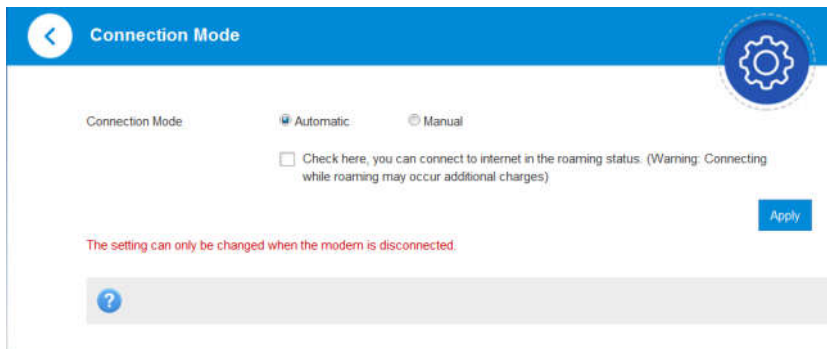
Connection Mode

Connection Mode

Automatic

Manual

Check here, you can connect to internet in the roaming status. (Warning: Connecting while roaming may occur additional charges)

Apply

The setting can only be changed when the modem is disconnected.

?